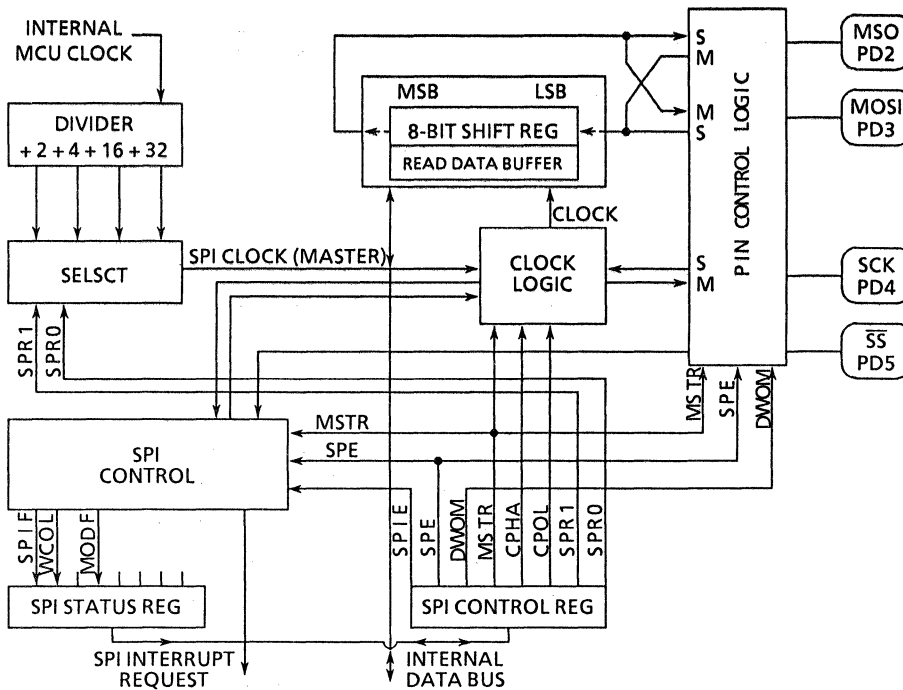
INTERNAL MCU CLOCK

DIVIDER
+ 2 + 4 + 16 + 32

SELSCT

SPI CLOCK (MASTER)

SPR1
SPR0

MSB
LSB
8-BIT SHIFT REG
READ DATA BUFFER

CLOCK

CLOCK LOGIC

S
M
M
S

S
M

PIN CONTROL LOGIC

MSO
PD2

MOSI
PD3

SCK
PD4

$\overline{SS}$
PD5

MSTR
SPE
DWOM

MSTR
SPE

SPI CONTROL

SPIF
WCOL
MODF

SPIE
SPE
DWOM
MSTR
CPHA
CPOL
SPR1
SPR0

SPI STATUS REG

SPI CONTROL REG

SPI INTERRUPT REQUEST

INTERNAL DATA BUS